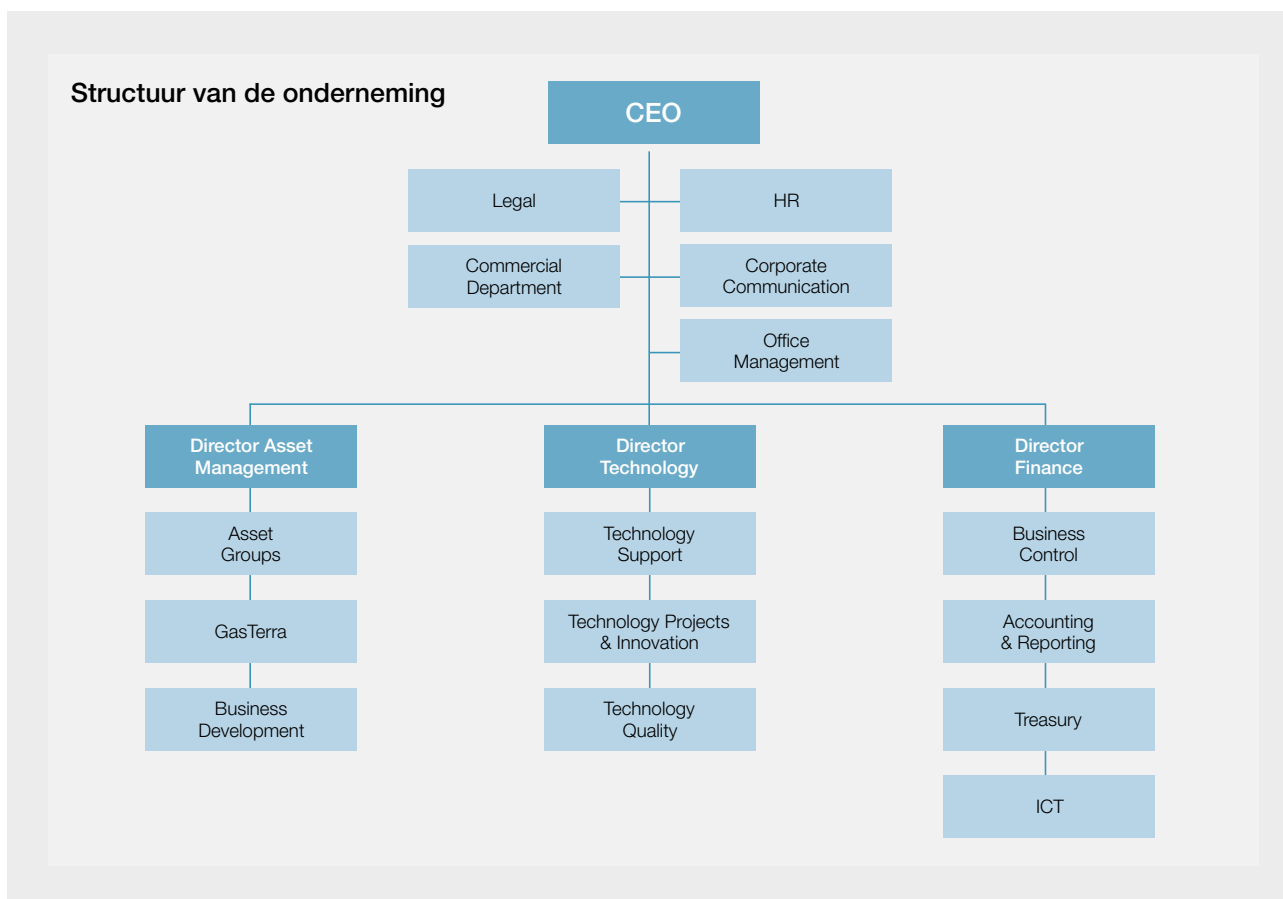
Structuur van de onderneming

CEO

Legal

HR

Commercial Department

Corporate Communication

Office Management

Director Asset Management

Asset Groups

GasTerra

Business Development

Director Technology

Technology Support

Technology Projects & Innovation

Technology Quality

Director Finance

Business Control

Accounting & Reporting

Treasury

ICT